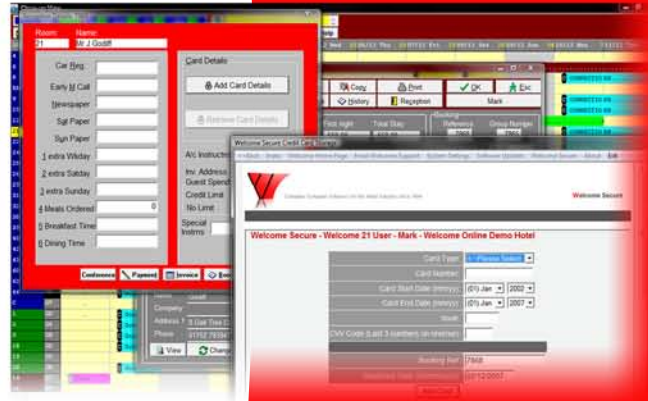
Room: 21
Name: Mr J Godiff

Car Reg
Early M Call
Newspaper
Sat Paper
Sun Paper
1 extra Wkday
2 extra Satday
3 extra Sunday
4 Meals Ordered 0
5 Breakfast Time
6 Dining Time

Card Details
Add Card Details
Remove Card Details

A/c Instructions
Inv. Address
Guest Spend
Credit Limit
No Limit
Special Instrns

Conference
Payment
Invoice

Copy
Print
OK
Exc
History
Reception
Mark

First Night
Total Stay
Reference
Group Number

Company
Address
Phone
View
Change

Welcome Secure Credit Card Storage

Welcome Secure

Welcome Secure - Welcome 21 User - Mark - Welcome Online Demo Hotel

Card Type: -- Please Select --
Card Number:
Card Start Date (mm/yy): (01) Jan 2002
Card End Date (mm/yy): (01) Jan 2007
Issue:
CVV Code (Last 3 numbers on reverse):

Booking Ref: 7868
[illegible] 02/12/2007